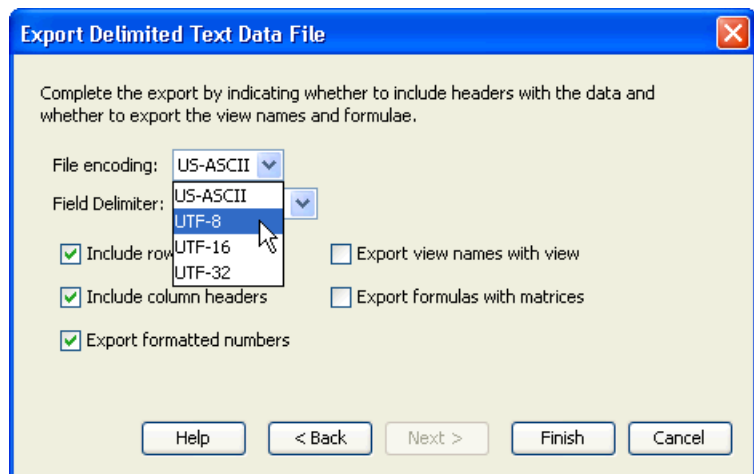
Export Delimited Text Data File

Complete the export by indicating whether to include headers with the data and whether to export the view names and formulae.

File encoding: US-ASCII

US-ASCII
UTF-8
UTF-16
UTF-32

Field Delimiter:

Include row

Export view names with view

Include column headers

Export formulas with matrices

Export formatted numbers

Help
< Back
Next >
Finish
Cancel